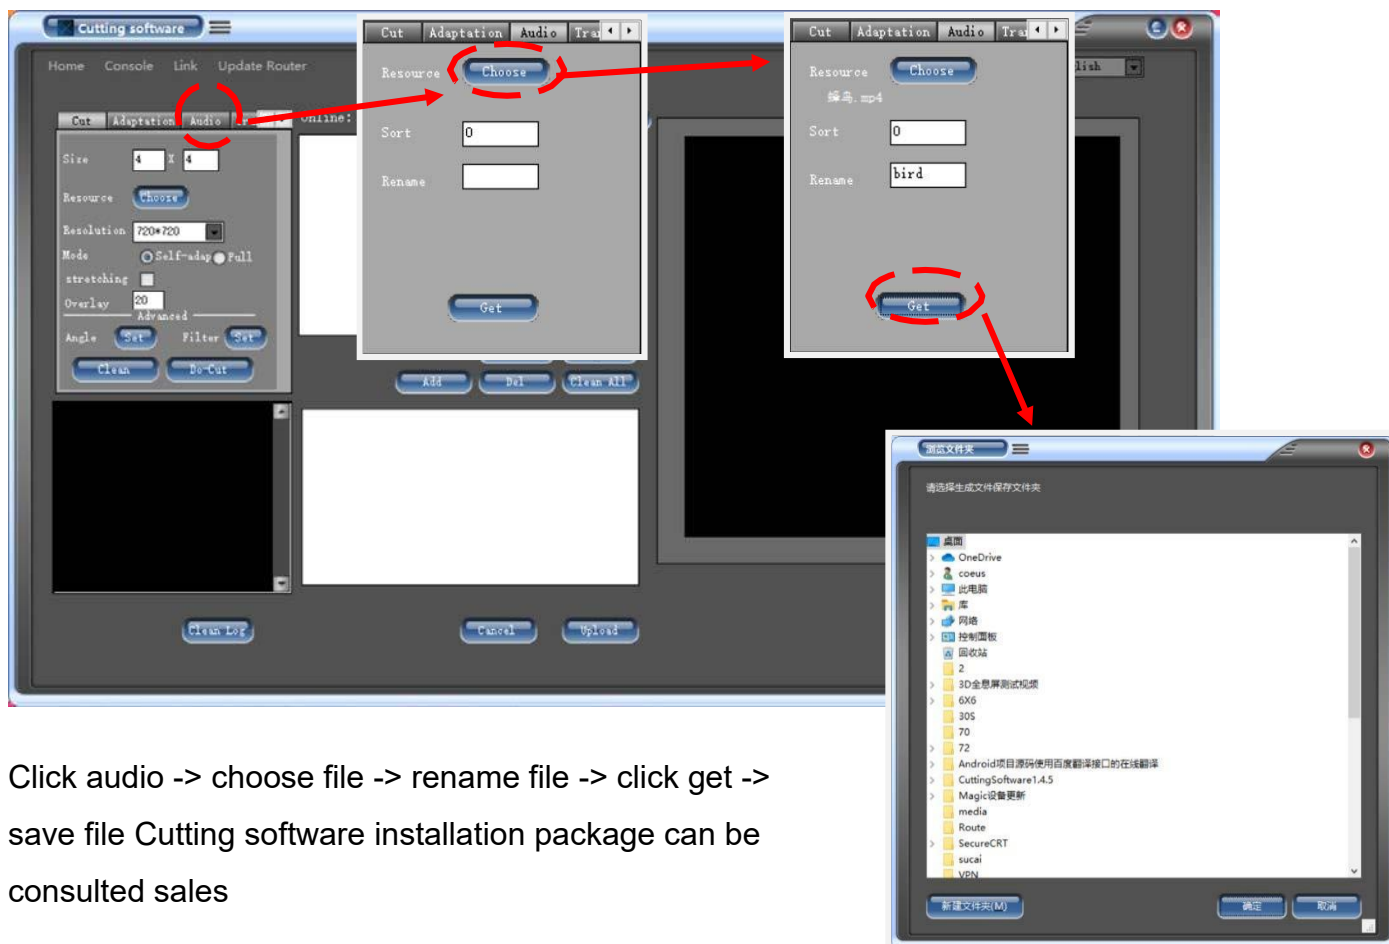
Cutting software

Home Console Link Update Router

Cut Adaptation Audio

Size 4 X 4

Resource Choose

Resolution 720*720

Mode Self-adap Full

stretching

Overlay 20

Advanced

Angle Set Filter Set

Clean Do-Cut

Online:

Cut Adaptation Audio Tra

Resource Choose

Sort 0

Rename

Get

Add Del Clean All

Clean Log

Cancel Upload

Cut Adaptation Audio Tra

Resource Choose

蝙鸟.mp4

Sort 0

Rename bird

Get

lish

浏览文件夹

请选择生成文件保存文件夹

桌面
OneDrive
coeus
此电脑
库
网络
控制面板
回收站
2
3D全息屏测试视频
6X6
30S
70
72
Android项目源码使用百度翻译接口的在线翻译
CuttingSoftware1.4.5
Magic设备更新
media
Route
SecureCRT
sucai
VPN

新建文件夹(M) 确定 取消

Click audio -> choose file -> rename file -> click get -> save file Cutting software installation package can be consulted sales